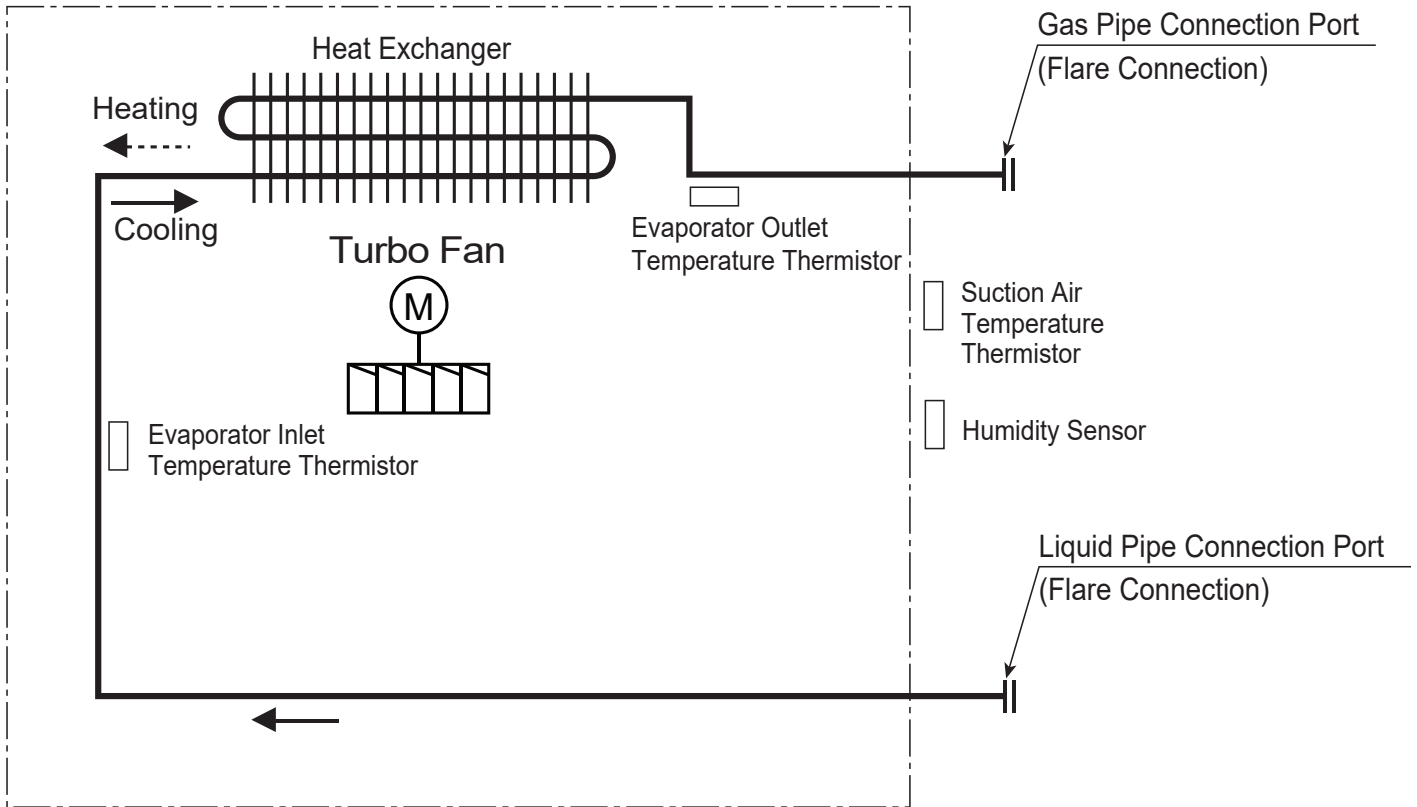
Heat Exchanger

Gas Pipe Connection Port
(Flare Connection)

Heating

Cooling

Turbo Fan

M

Evaporator Outlet Temperature Thermistor

Suction Air Temperature Thermistor

Humidity Sensor

Evaporator Inlet Temperature Thermistor

Liquid Pipe Connection Port
(Flare Connection)